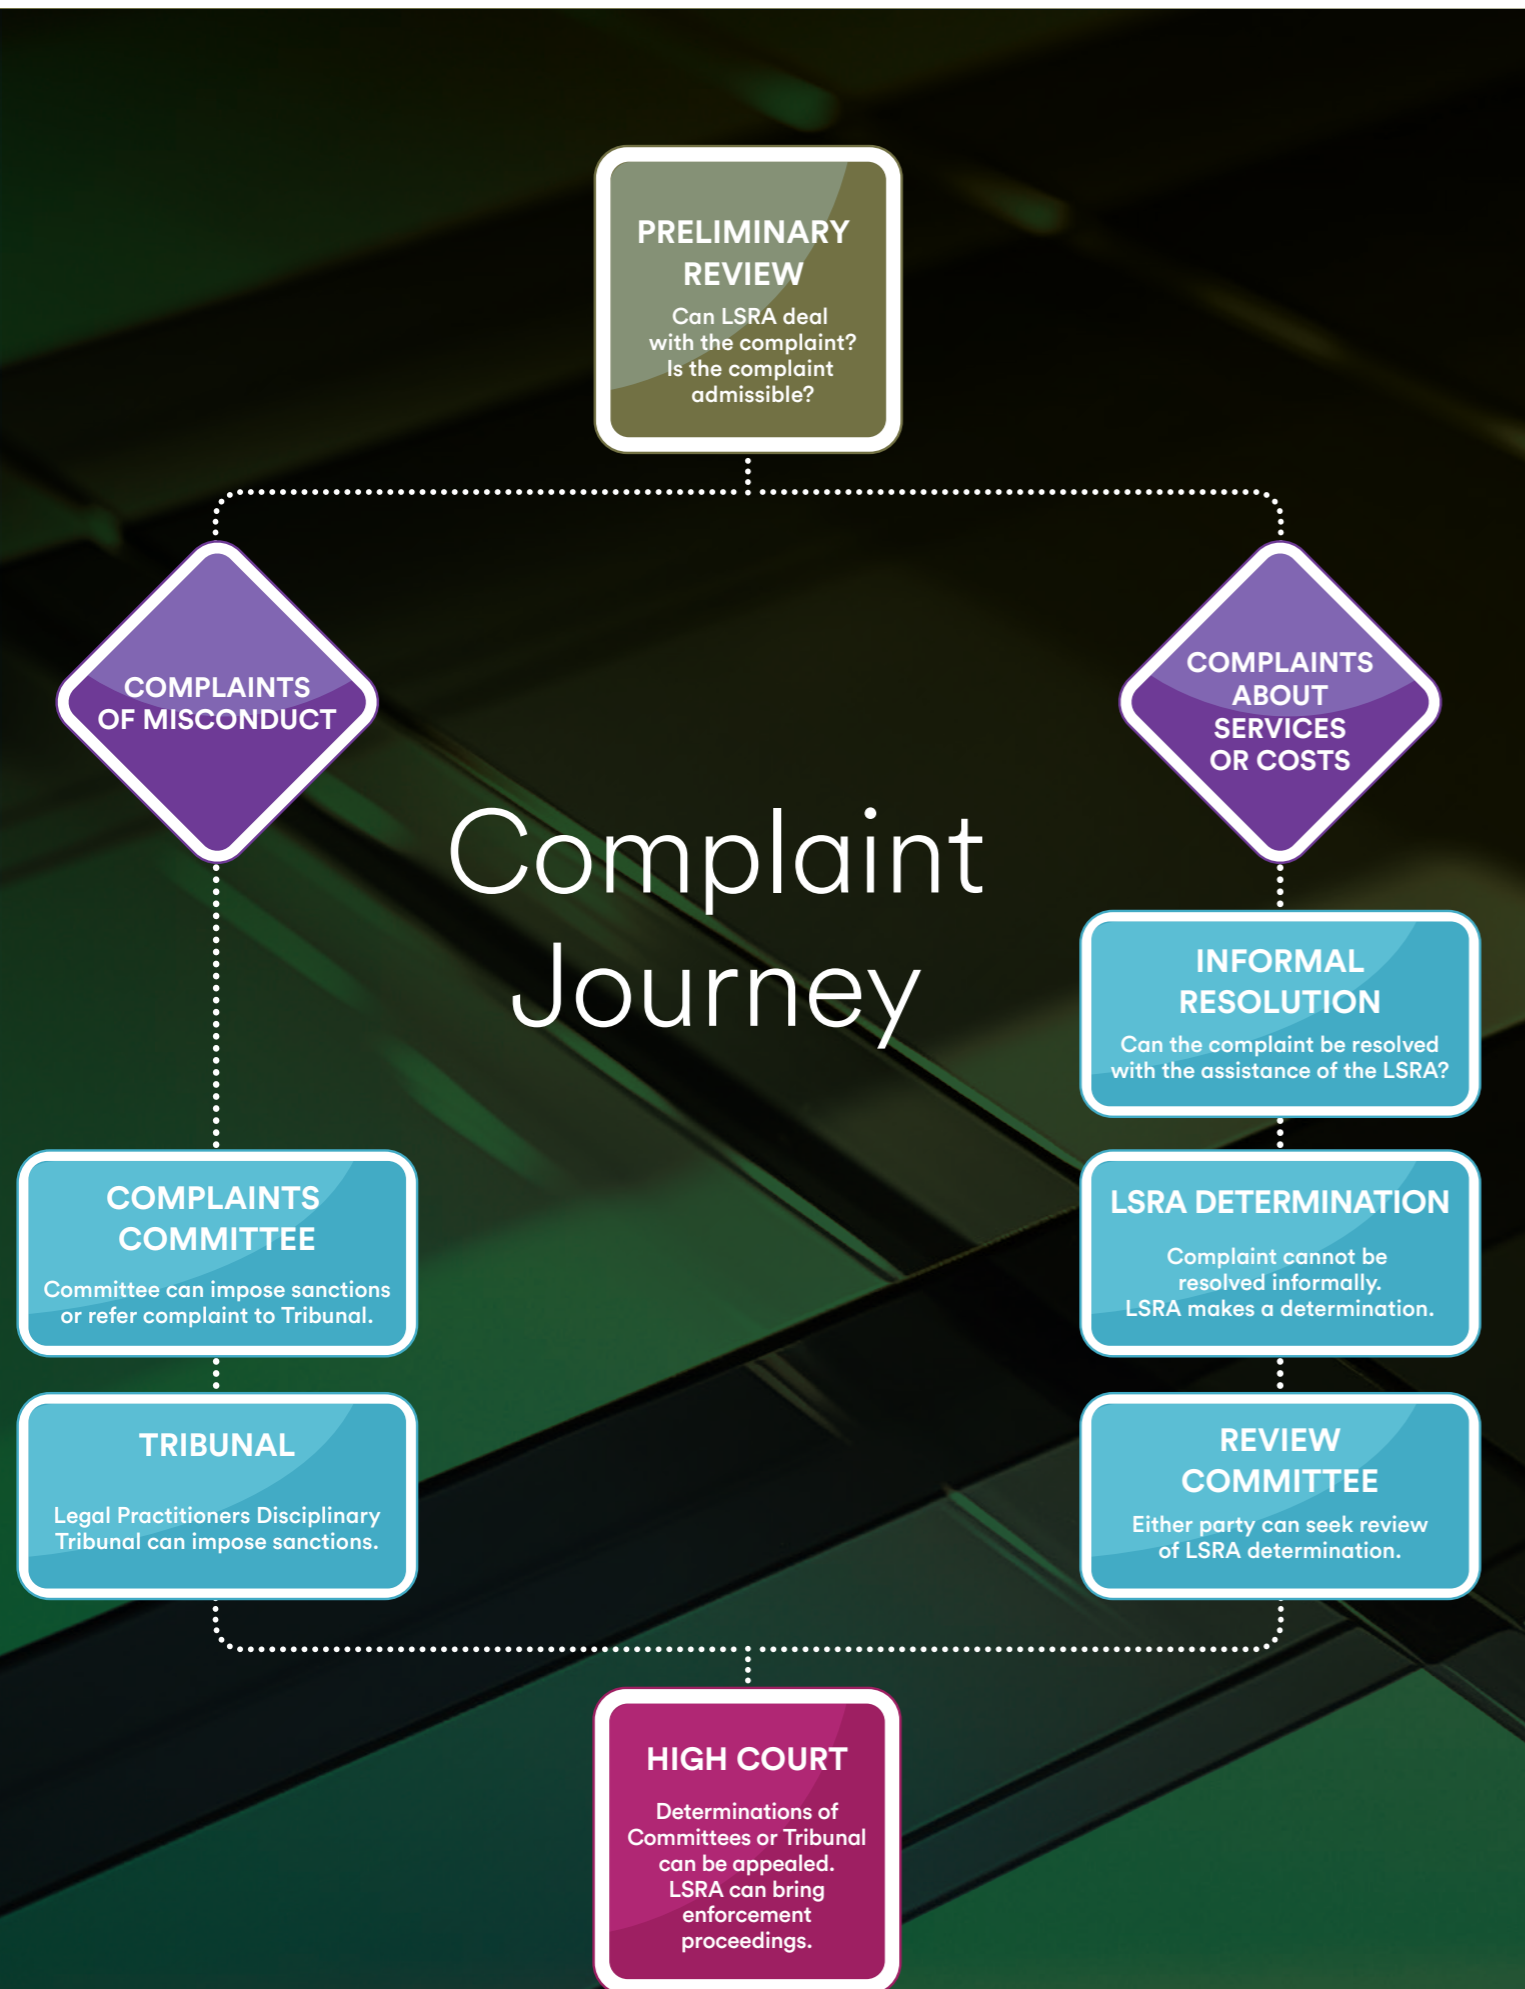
PRELIMINARY REVIEW
Can LSRA deal with the complaint? Is the complaint admissible?

COMPLAINTS OF MISCONDUCT

COMPLAINTS ABOUT SERVICES OR COSTS

Complaint Journey

INFORMAL RESOLUTION
Can the complaint be resolved with the assistance of the LSRA?

COMPLAINTS COMMITTEE
Committee can impose sanctions or refer complaint to Tribunal.

LSRA DETERMINATION
Complaint cannot be resolved informally. LSRA makes a determination.

TRIBUNAL
Legal Practitioners Disciplinary Tribunal can impose sanctions.

REVIEW COMMITTEE
Either party can seek review of LSRA determination.

HIGH COURT
Determinations of Committees or Tribunal can be appealed. LSRA can bring enforcement proceedings.